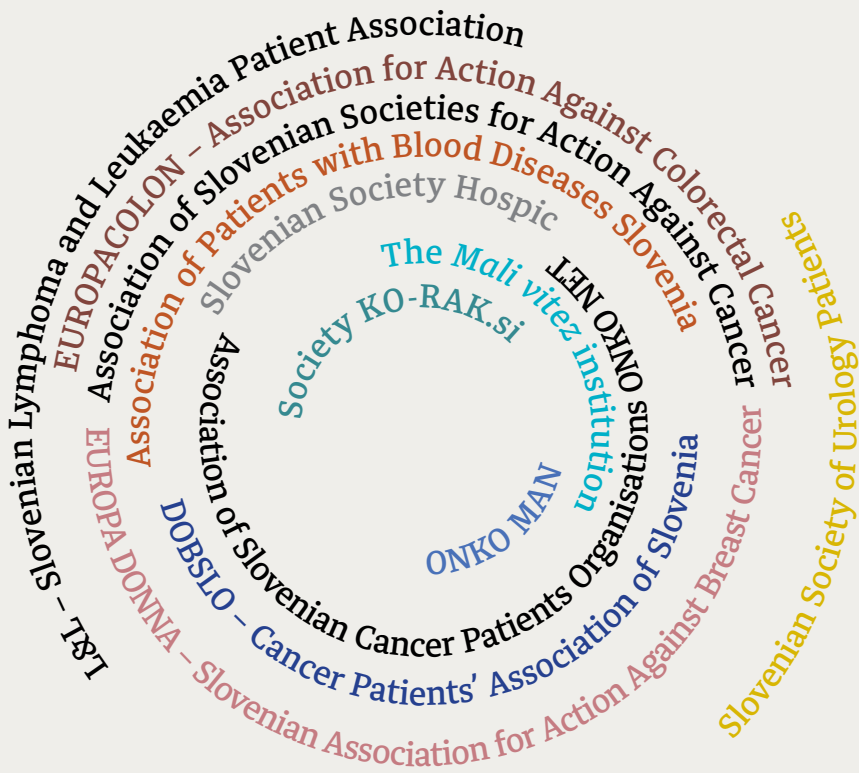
L&L – Slovenian Lymphoma and Leukaemia Patient Association

EUROPACOLON – Association for Action Against Colorectal Cancer

Association of Slovenian Societies for Action Against Cancer

Association of Patients with Blood Diseases Slovenia

Slovenian Society Hospic

The Mali vitez institution

ONKO NET

Society KO-RAK.si

Association of Slovenian Cancer Patients Organisations

ONKO MAN

DOBSLO – Cancer Patients' Association of Slovenia

EUROPA DONNA – Slovenian Association for Action Against Breast Cancer

Slovenian Society of Urology patients